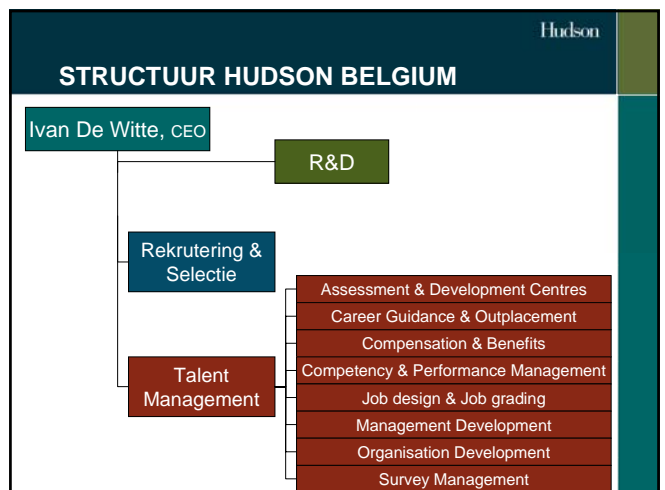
Hudson

STRUCTUUR HUDSON BELGIUM

Ivan De Witte, CEO

R&D

Rekrutering & Selectie

Talent Management

Assessment & Development Centres
Career Guidance & Outplacement
Compensation & Benefits
Competency & Performance Management
Job design & Job grading
Management Development
Organisation Development
Survey Management